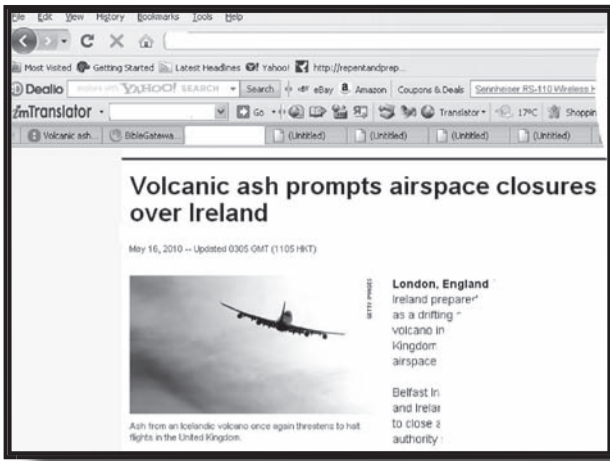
File Edit View History Bookmarks Tools Help

Most Visited Getting Started Latest Headlines Yahoo! http://repentandprep...

Dealio YAHOO! SEARCH Search eBay Amazon Coupons & Deals Sennheiser RS-110 Wireless

imTranslator Go Translator 17°C Shoppin

Volcanic ash... BibleGatewa... (Untitled) (Untitled) (Untitled) (Untitled)

Volcanic ash prompts airspace closures over Ireland

May 16, 2010 -- Updated 0305 GMT (1105 HKT)

GETTY IMAGES

Ash from an Icelandic volcano once again threatens to halt flights in the United Kingdom.

London, England
Ireland prepare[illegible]
as a drifting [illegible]
volcano in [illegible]
Kingdom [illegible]
airspace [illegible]

Belfast In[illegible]
and Irelar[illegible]
to close a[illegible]
authority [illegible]